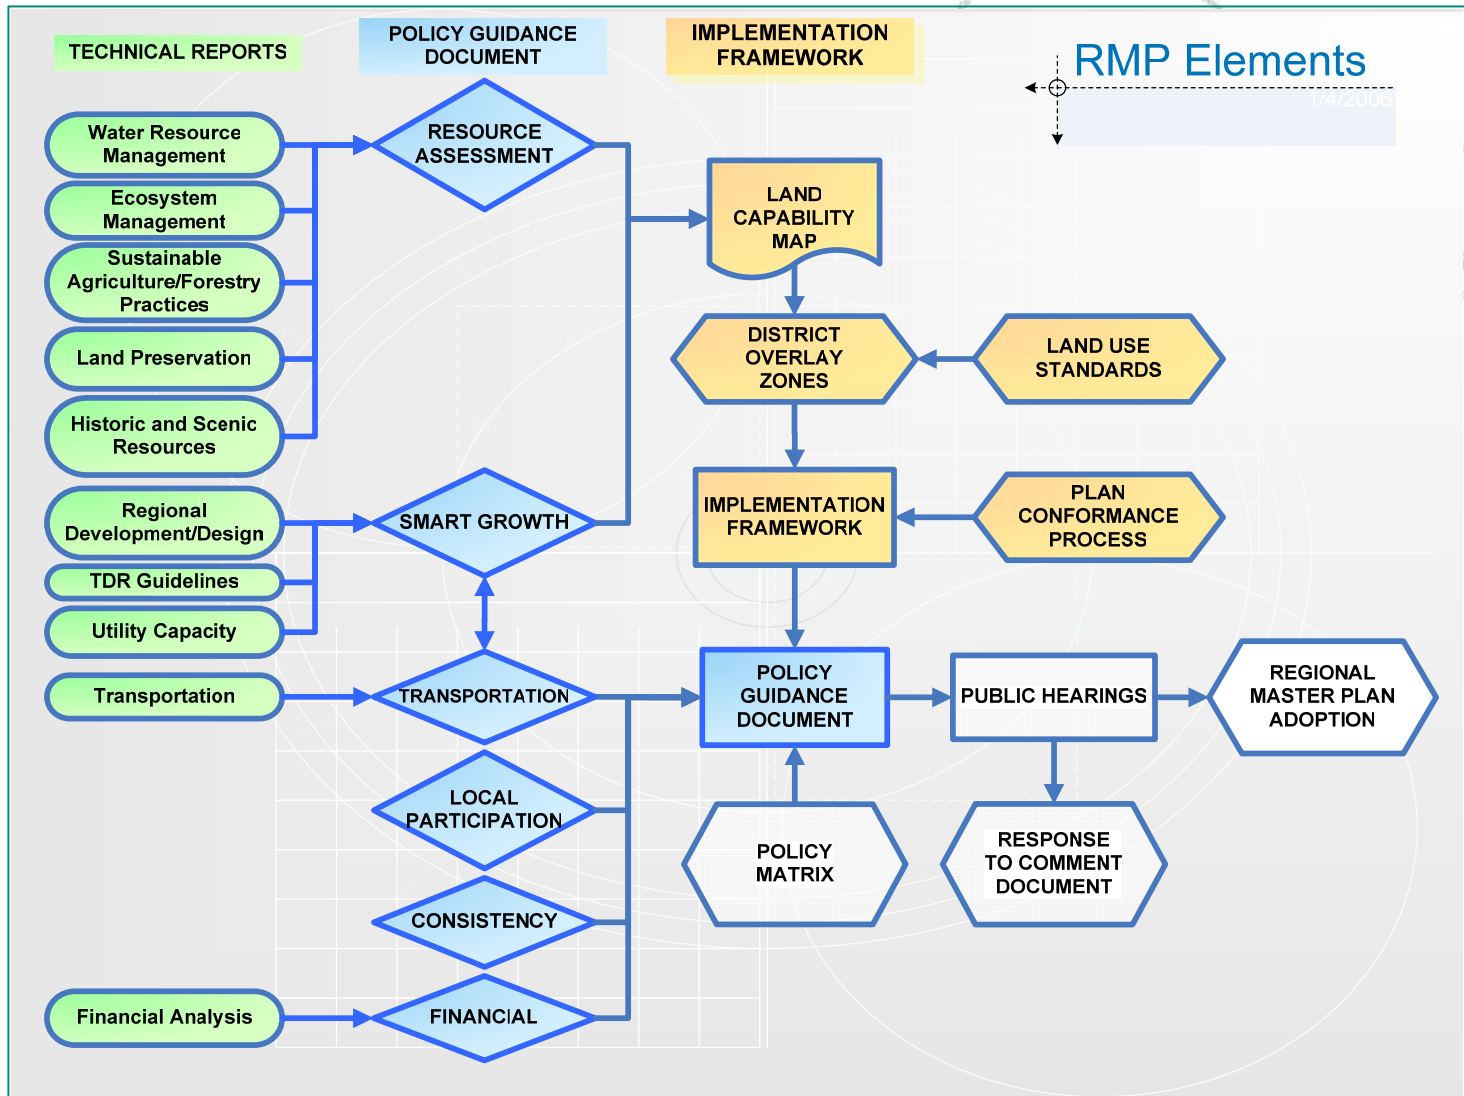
TECHNICAL REPORTS

POLICY GUIDANCE DOCUMENT

IMPLEMENTATION FRAMEWORK

RMP Elements

1/4/2006

Water Resource Management

Ecosystem Management

Sustainable Agriculture/Forestry Practices

Land Preservation

Historic and Scenic Resources

Regional Development/Design

TDR Guidelines

Utility Capacity

Transportation

Financial Analysis

RESOURCE ASSESSMENT

SMART GROWTH

TRANSPORTATION

LOCAL PARTICIPATION

CONSISTENCY

FINANCIAL

LAND CAPABILITY MAP

DISTRICT OVERLAY ZONES

LAND USE STANDARDS

IMPLEMENTATION FRAMEWORK

PLAN CONFORMANCE PROCESS

POLICY GUIDANCE DOCUMENT

PUBLIC HEARINGS

REGIONAL MASTER PLAN ADOPTION

POLICY MATRIX

RESPONSE TO COMMENT DOCUMENT